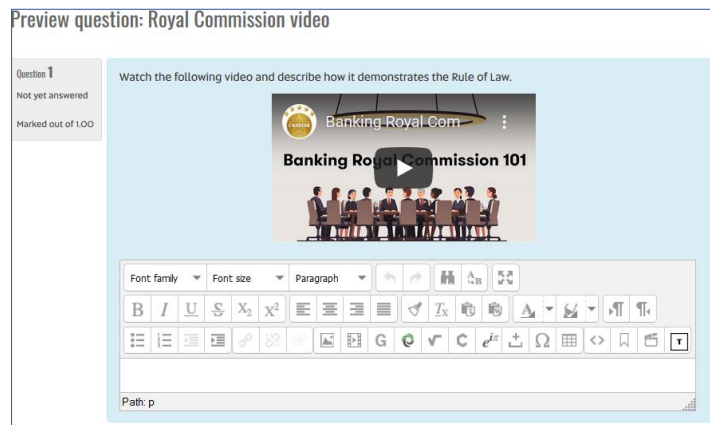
Preview question: Royal Commission video

Question 1
Not yet answered
Marked out of 1.00

Watch the following video and describe how it demonstrates the Rule of Law.

CASSTAR
Banking Royal Com...
Banking Royal Commission 101

Font family
Font size
Paragraph

B I U S $X_2$ $X^2$

G C C $e^{i\pi}$ Ω

Path: p